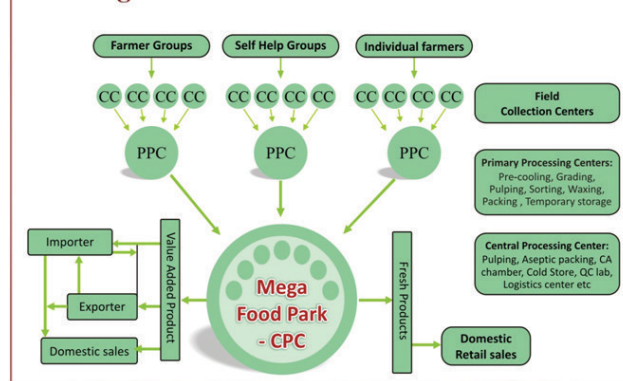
Farmer Groups

Self Help Groups

Individual farmers

CC CC CC CC

CC CC CC CC

CC CC CC CC

Field Collection Centers

PPC

PPC

PPC

Primary Processing Centers: Pre-cooling, Grading, Pulping, Sorting, Waxing, Packing , Temporary storage

Importer

Exporter

Domestic sales

Value Added Product

Mega Food Park - CPC

Fresh Products

Central Processing Center: Pulping, Aseptic packing, CA chamber, Cold Store, QC lab, Logistics center etc

Domestic Retail sales